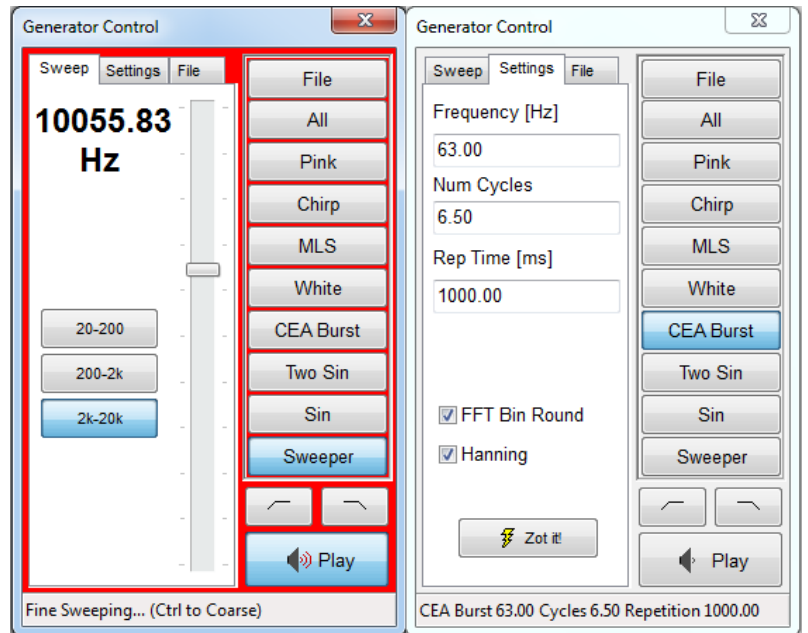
Generator Control

Sweep Settings File

10055.83 Hz

20-200

200-2k

2k-20k

File

All

Pink

Chirp

MLS

White

CEA Burst

Two Sin

Sin

Sweeper

Play

Fine Sweeping... (Ctrl to Coarse)

Generator Control

Sweep Settings File

Frequency [Hz]

63.00

Num Cycles

6.50

Rep Time [ms]

1000.00

FFT Bin Round

Hanning

Zot it!

File

All

Pink

Chirp

MLS

White

CEA Burst

Two Sin

Sin

Sweeper

Play

CEA Burst 63.00 Cycles 6.50 Repetition 1000.00